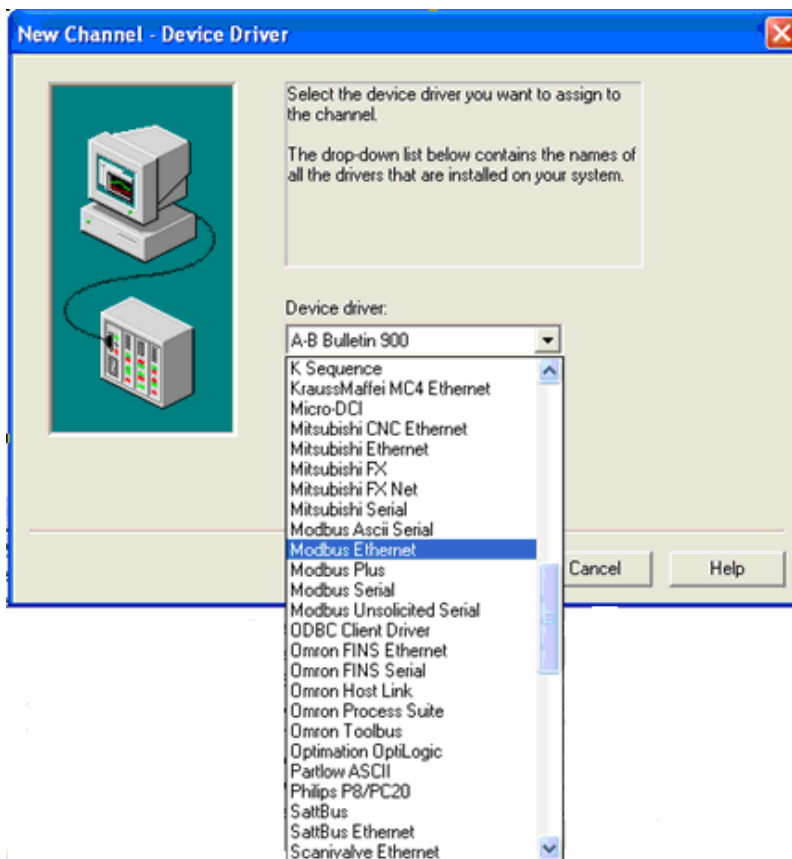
New Channel - Device Driver

Select the device driver you want to assign to the channel.

The drop-down list below contains the names of all the drivers that are installed on your system.

Device driver:

A-B Bulletin 900

K Sequence
KraussMaffei MC4 Ethernet
Micro-DCI
Mitsubishi CNC Ethernet
Mitsubishi Ethernet
Mitsubishi FX
Mitsubishi FX Net
Mitsubishi Serial
Modbus Ascii Serial
Modbus Ethernet
Modbus Plus
Modbus Serial
Modbus Unsolicited Serial
ODBC Client Driver
Omron FINS Ethernet
Omron FINS Serial
Omron Host Link
Omron Process Suite
Omron Toolbus
Optimation OptiLogic
Partlow ASCII
Philips P8/PC20
SattBus
SattBus Ethernet
Scanivalve Ethernet

Cancel

Help